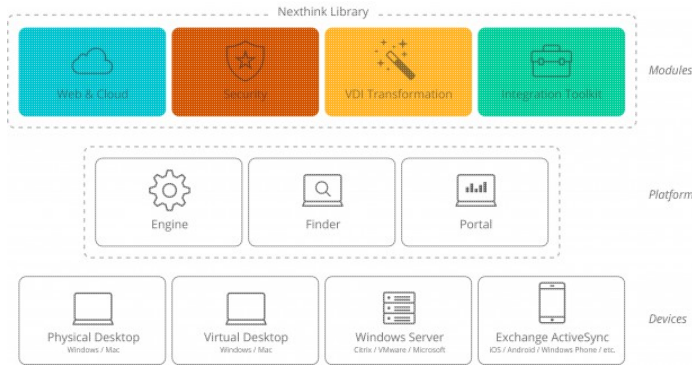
Nexthink Library

Web & Cloud

Security

VDI Transformation

Integration Toolkit

Modules

Engine

Finder

Portal

Platform

Physical Desktop
Windows / Mac

Virtual Desktop
Windows / Mac

Windows Server
Citrix / VMware / Microsoft

Exchange ActiveSync
iOS / Android / Windows Phone / etc.

Devices